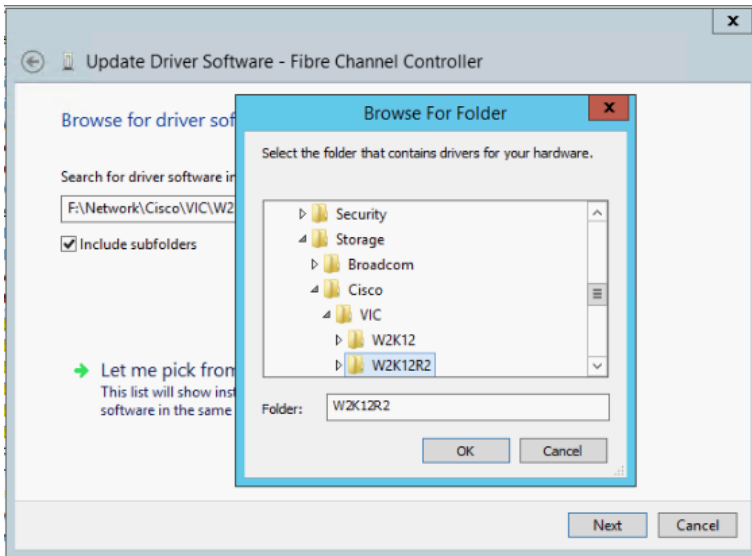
x

Update Driver Software - Fibre Channel Controller

Browse for driver sof

Search for driver software in

F:\Network\Cisco\VIC\W2

Include subfolders

Let me pick from
This list will show inst
software in the same

Browse For Folder

x

Select the folder that contains drivers for your hardware.

Security
Storage
Broadcom
Cisco
VIC
W2K12
W2K12R2

Folder: W2K12R2

OK

Cancel

Next

Cancel